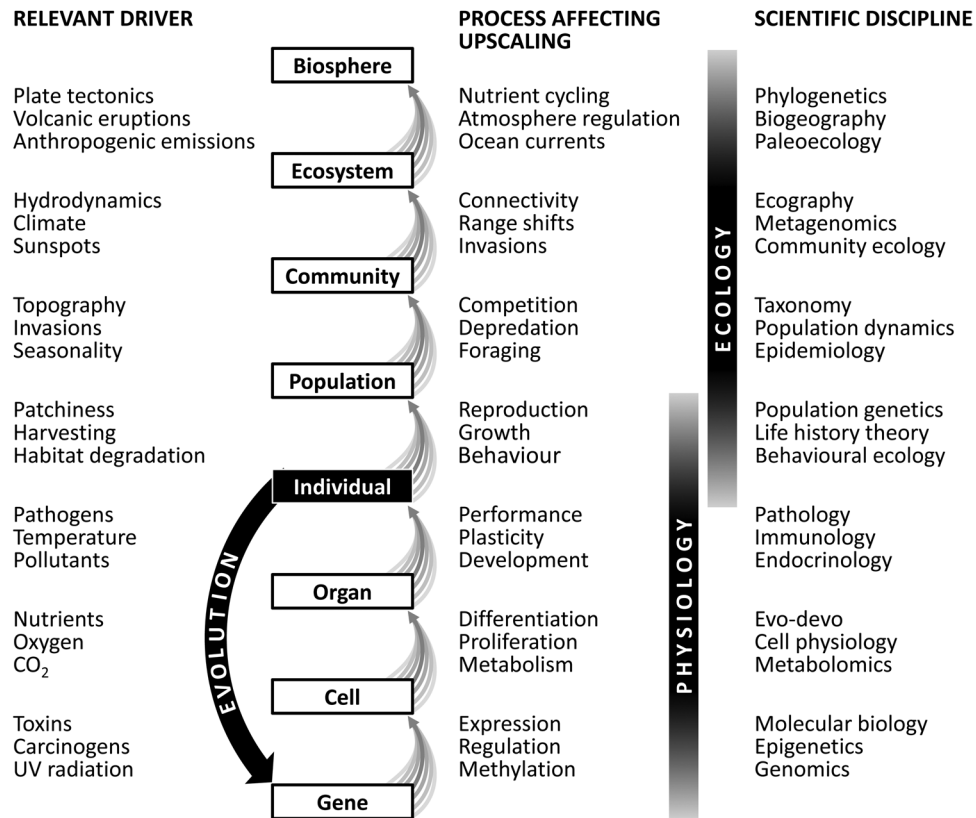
RELEVANT DRIVER

PROCESS AFFECTING UPSCALING

SCIENTIFIC DISCIPLINE

Biosphere

Plate tectonics
Volcanic eruptions
Anthropogenic emissions

Nutrient cycling
Atmosphere regulation
Ocean currents

Phylogenetics
Biogeography
Paleoecology

Ecosystem

Hydrodynamics
Climate
Sunspots

Connectivity
Range shifts
Invasions

Ecography
Metagenomics
Community ecology

Community

Topography
Invasions
Seasonality

Competition
Depredation
Foraging

Taxonomy
Population dynamics
Epidemiology

Population

Patchiness
Harvesting
Habitat degradation

Reproduction
Growth
Behaviour

Population genetics
Life history theory
Behavioural ecology

Individual

Pathogens
Temperature
Pollutants

Performance
Plasticity
Development

Pathology
Immunology
Endocrinology

Organ

Nutrients
Oxygen
$CO_2$

Differentiation
Proliferation
Metabolism

Evo-devo
Cell physiology
Metabolomics

Cell

Toxins
Carcinogens
UV radiation

Expression
Regulation
Methylation

Molecular biology
Epigenetics
Genomics

Gene

EVOLUTION

ECOLOGY

PHYSIOLOGY